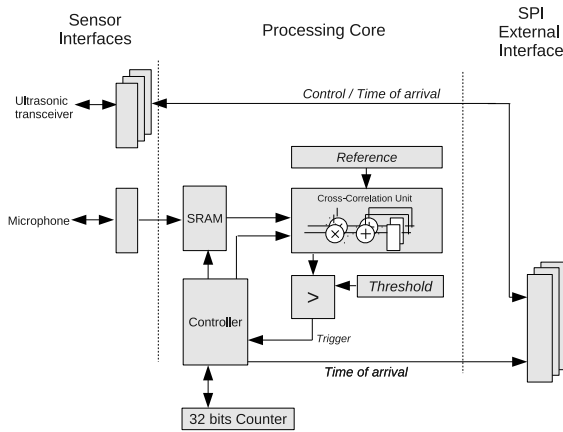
Sensor Interfaces

Processing Core

SPI External Interface

Ultrasonic transceiver

Control / Time of arrival

Reference

Microphone

SRAM

Cross-Correlation Unit

Threshold

>

Controller

Trigger

Time of arrival

32 bits Counter